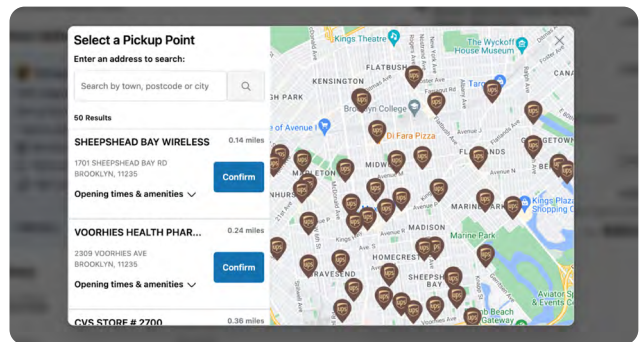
Select a Pickup Point

Enter an address to search:

Search by town, postcode or city

50 Results

SHEEPSHEAD BAY WIRELESS 0.14 miles

1701 SHEEPSHEAD BAY RD
BROOKLYN, 11235

Confirm

Opening times & amenities

VOORHIES HEALTH PHAR... 0.24 miles

2309 VOORHIES AVE
BROOKLYN, 11235

Confirm

Opening times & amenities

CVS STORE # 2700 0.36 miles

Kings Theatre
The Wyckoff House Museum
KENSINGTON
FLATBUSH
Brooklyn College
of Avenue I
Di Fara Pizza
MIDWOOD
FLATLANDS
MAPLETON
MARINE PARK
MADISON
Marine Park
HOMECREST
SHEEPSHEAD BAY
GRAVESEND
Kings Plaza Shopping Center
Aviator Sports & Events
Beach Gateway
Target
CANA